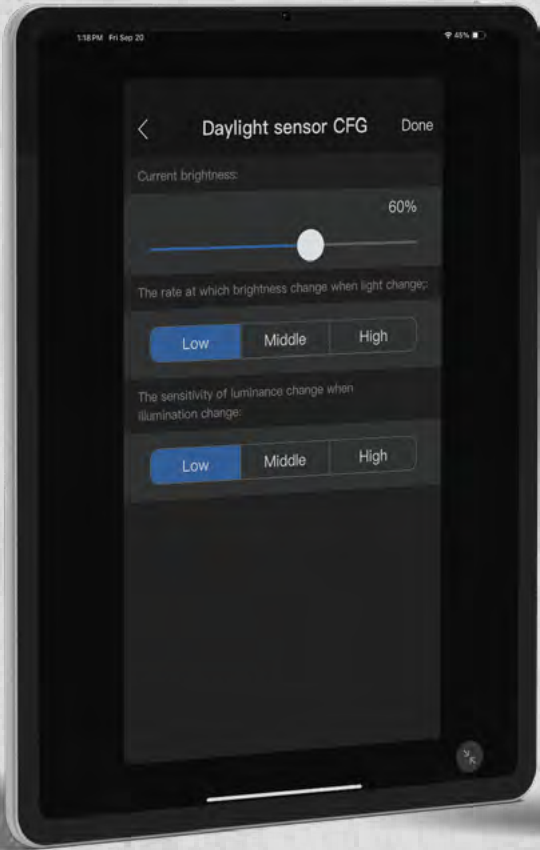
1:18 PM Fri Sep 20

45%

<

Daylight sensor CFG

Done

Current brightness:

60%

The rate at which brightness change when light change:

Low

Middle

High

The sensitivity of luminance change when illumination change:

Low

Middle

High